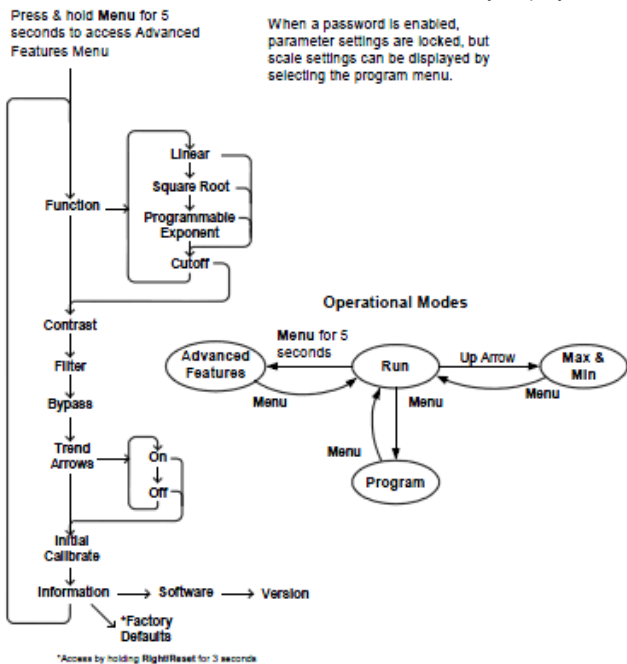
Press & hold **Menu** for 5 seconds to access Advanced Features Menu

When a password is enabled, parameter settings are locked, but scale settings can be displayed by selecting the program menu.

Function

Linear

Square Root

Programmable Exponent

Cutoff

Contrast

Filter

Bypass

Trend Arrows

On

Off

Initial Calibrate

Information → Software → Version

*Factory Defaults

*Access by holding **Right/Reset** for 3 seconds

**Operational Modes**

Menu for 5 seconds

Advanced Features

Run

Up Arrow

Max & Min

Menu

Menu

Menu

Menu

Program